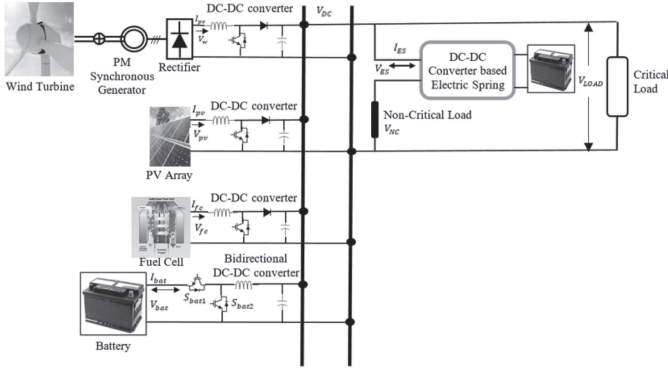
Wind Turbine
PM Synchronous Generator
Rectifier
$I_{pv}$
$V_w$
DC-DC converter
$V_{DC}$
$I_{ES}$
$V_{ES}$
DC-DC Converter based Electric Spring
$V_{LOAD}$
Critical Load
Non-Critical Load
$V_{NC}$
$I_{pv}$
$V_{pv}$
DC-DC converter
PV Array
$I_{fc}$
$V_{fc}$
DC-DC converter
Fuel Cell
Bidirectional DC-DC converter
$I_{bat}$
$V_{bat}$
$S_{bat1}$
$S_{bat2}$
Battery